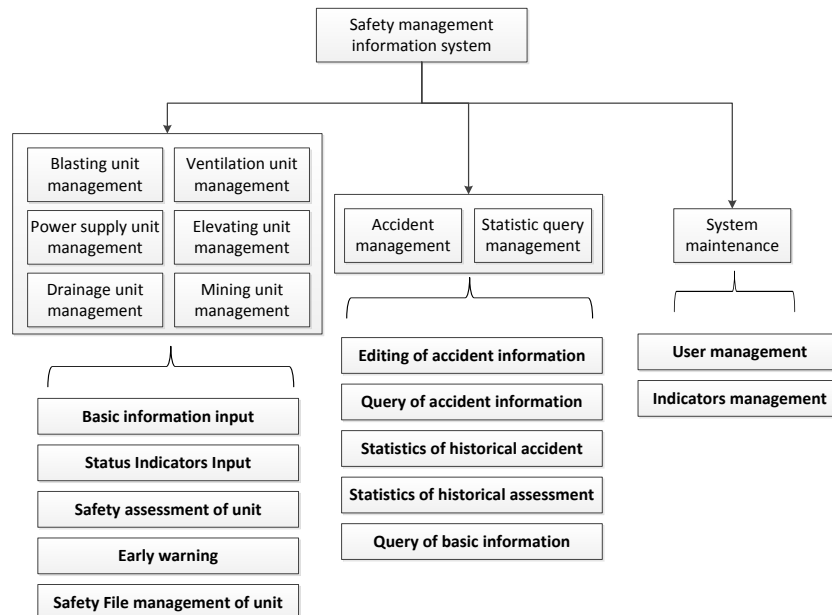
Safety management information system

Blasting unit management

Ventilation unit management

Power supply unit management

Elevating unit management

Drainage unit management

Mining unit management

Basic information input

Status Indicators Input

Safety assessment of unit

Early warning

Safety File management of unit

Accident management

Statistic query management

Editing of accident information

Query of accident information

Statistics of historical accident

Statistics of historical assessment

Query of basic information

System maintenance

User management

Indicators management